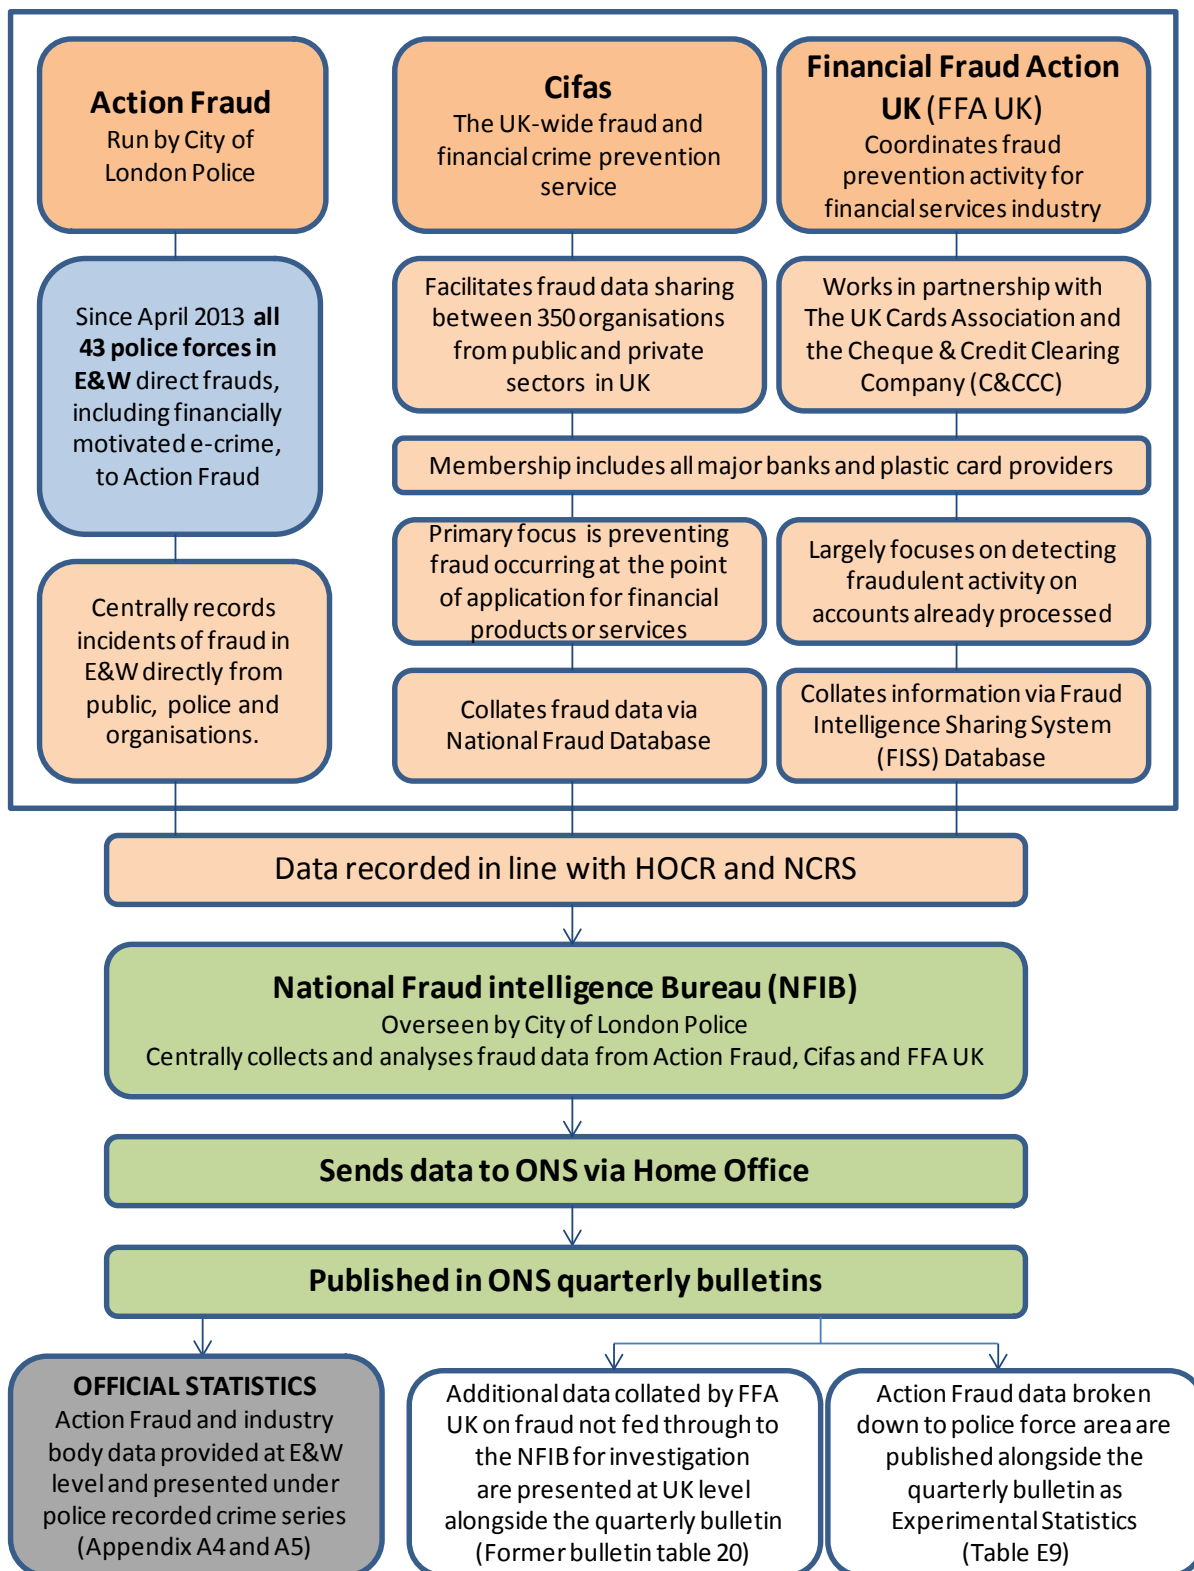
Action Fraud
Run by City of London Police

Since April 2013 all 43 police forces in E&W direct frauds, including financially motivated e-crime, to Action Fraud

Centrally records incidents of fraud in E&W directly from public, police and organisations.

Cifas
The UK-wide fraud and financial crime prevention service

Facilitates fraud data sharing between 350 organisations from public and private sectors in UK

Financial Fraud Action UK (FFA UK)
Coordinates fraud prevention activity for financial services industry

Works in partnership with The UK Cards Association and the Cheque & Credit Clearing Company (C&CCC)

Membership includes all major banks and plastic card providers

Primary focus is preventing fraud occurring at the point of application for financial products or services

Largely focuses on detecting fraudulent activity on accounts already processed

Collates fraud data via National Fraud Database

Collates information via Fraud Intelligence Sharing System (FISS) Database

Data recorded in line with HOCR and NCRS

National Fraud intelligence Bureau (NFIB)
Overseen by City of London Police
Centrally collects and analyses fraud data from Action Fraud, Cifas and FFA UK

Sends data to ONS via Home Office

Published in ONS quarterly bulletins

OFFICIAL STATISTICS
Action Fraud and industry body data provided at E&W level and presented under police recorded crime series (Appendix A4 and A5)

Additional data collated by FFA UK on fraud not fed through to the NFIB for investigation are presented at UK level alongside the quarterly bulletin (Former bulletin table 20)

Action Fraud data broken down to police force area are published alongside the quarterly bulletin as Experimental Statistics (Table E9)